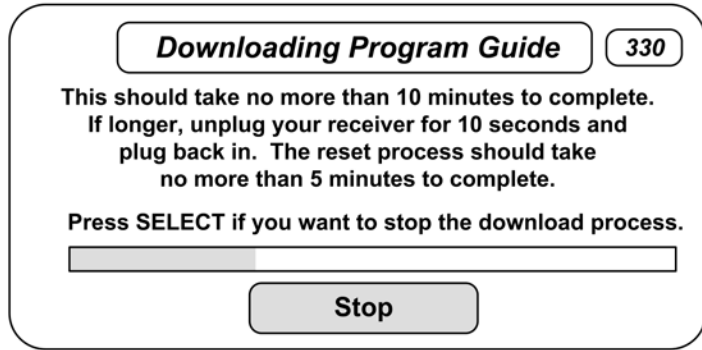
Downloading Program Guide

330

This should take no more than 10 minutes to complete. If longer, unplug your receiver for 10 seconds and plug back in. The reset process should take no more than 5 minutes to complete.

Press SELECT if you want to stop the download process.

Stop